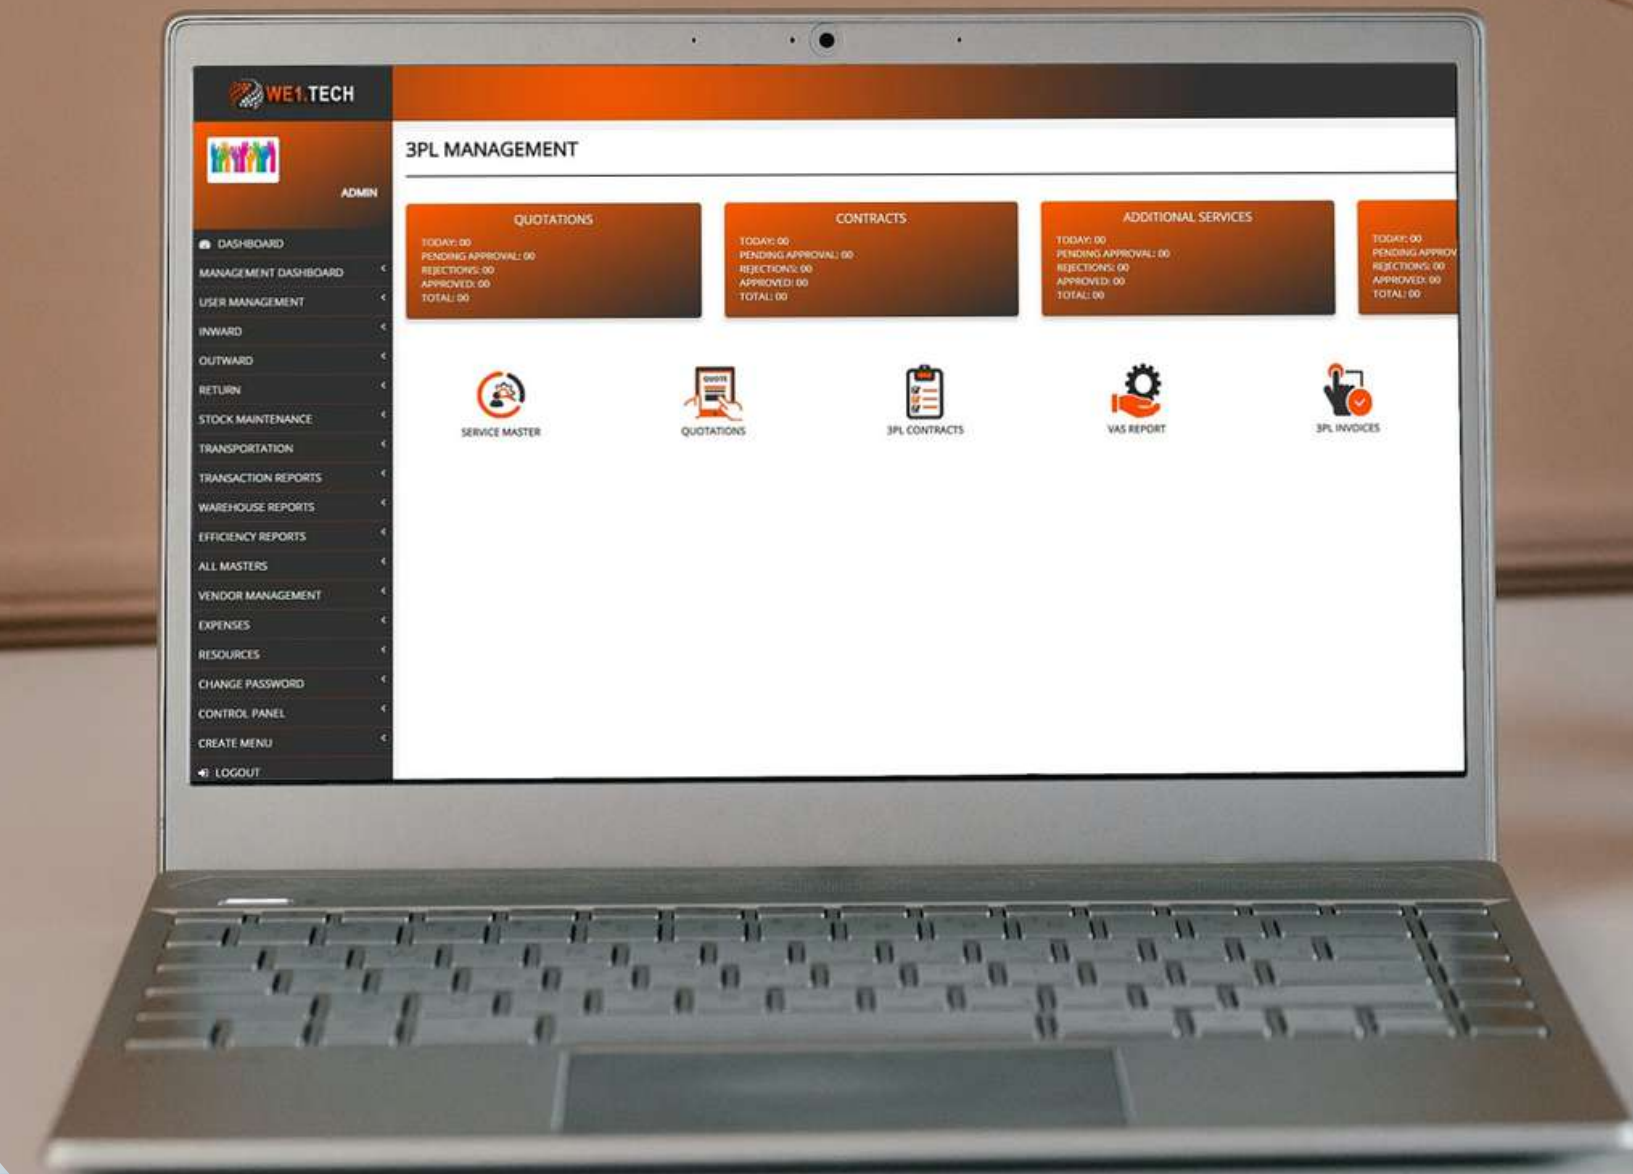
WE1.TECH

ADMIN

DASHBOARD
MANAGEMENT DASHBOARD
USER MANAGEMENT
INWARD
OUTWARD
RETURN
STOCK MAINTENANCE
TRANSPORTATION
TRANSACTION REPORTS
WAREHOUSE REPORTS
EFFICIENCY REPORTS
ALL MASTERS
VENDOR MANAGEMENT
EXPENSES
RESOURCES
CHANGE PASSWORD
CONTROL PANEL
CREATE MENU
LOGOUT

3PL MANAGEMENT

QUOTATIONS
TODAY: 00
PENDING APPROVAL: 00
REJECTIONS: 00
APPROVED: 00
TOTAL: 00

CONTRACTS
TODAY: 00
PENDING APPROVAL: 00
REJECTIONS: 00
APPROVED: 00
TOTAL: 00

ADDITIONAL SERVICES
TODAY: 00
PENDING APPROVAL: 00
REJECTIONS: 00
APPROVED: 00
TOTAL: 00

TODAY: 00
PENDING APPROV
REJECTIONS: 00
APPROVED: 00
TOTAL: 00

SERVICE MASTER
QUOTE
QUOTATIONS
3PL CONTRACTS
VAS REPORT
3PL INVOICES